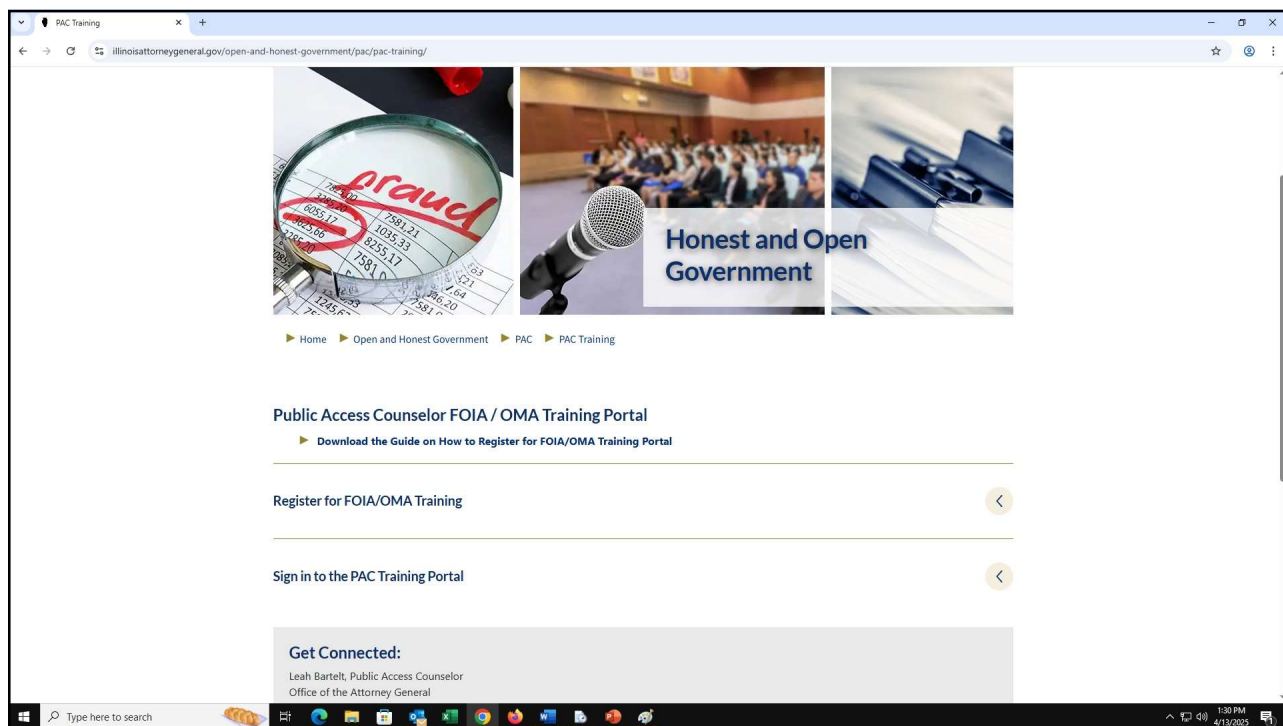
PAC Training

illinoisattorneygeneral.gov/open-and-honest-government/pac/pac-training/

fraud

Honest and Open Government

Home ▶ Open and Honest Government ▶ PAC ▶ PAC Training

Public Access Counselor FOIA / OMA Training Portal

Download the Guide on How to Register for FOIA/OMA Training Portal

Register for FOIA/OMA Training

Sign in to the PAC Training Portal

Get Connected:

Leah Bartelt, Public Access Counselor
Office of the Attorney General

Type here to search

1:30 PM
4/13/2025